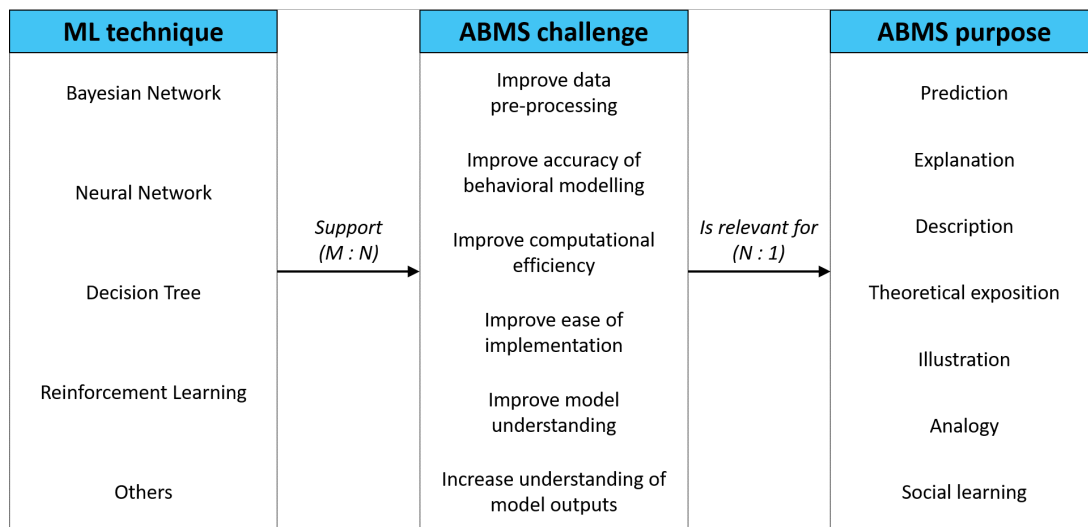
ML technique

Bayesian Network

Neural Network

Decision Tree

Reinforcement Learning

Others

*Support* *(M : N)*

ABMS challenge

Improve data pre-processing

Improve accuracy of behavioral modelling

Improve computational efficiency

Improve ease of implementation

Improve model understanding

Increase understanding of model outputs

*Is relevant for* *(N : 1)*

ABMS purpose

Prediction

Explanation

Description

Theoretical exposition

Illustration

Analogy

Social learning